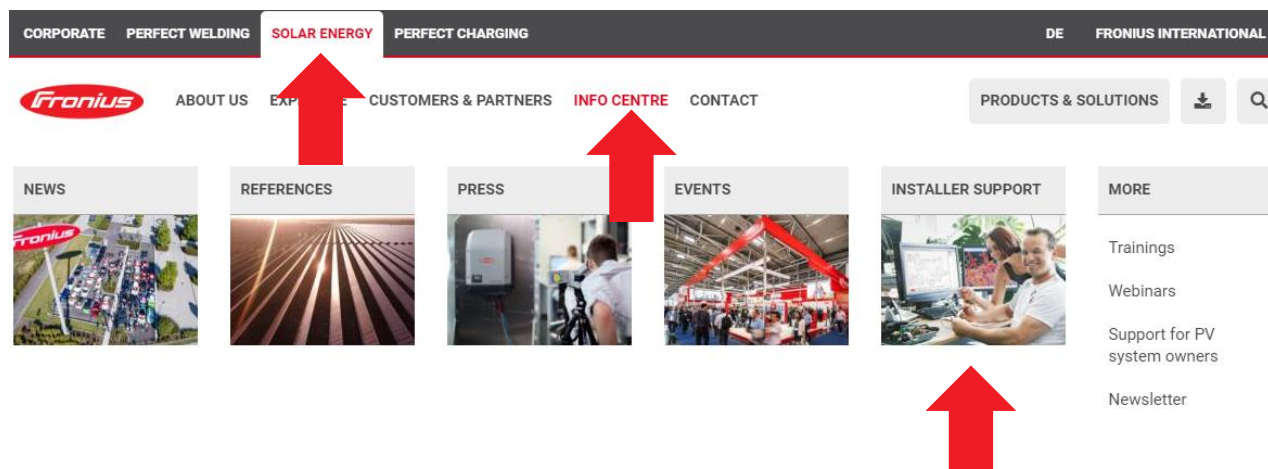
CORPORATE PERFECT WELDING SOLAR ENERGY PERFECT CHARGING DE FRONIUS INTERNATIONAL

Fronius ABOUT US EXP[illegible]E CUSTOMERS & PARTNERS INFO CENTRE CONTACT PRODUCTS & SOLUTIONS

NEWS

REFERENCES

PRESS

EVENTS

INSTALLER SUPPORT

MORE

Trainings

Webinars

Support for PV system owners

Newsletter